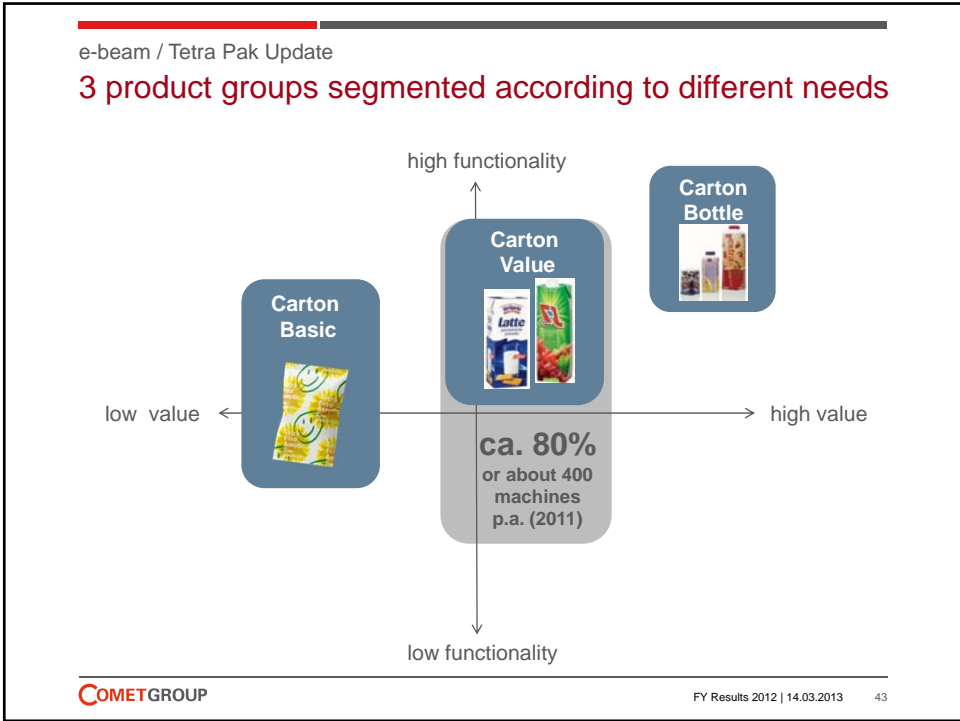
e-beam / Tetra Pak Update

3 product groups segmented according to different needs

high functionality

Carton Bottle

Carton Value

Latte

Carton Basic

low value

high value

ca. 80%
or about 400 machines p.a. (2011)

low functionality

COMETGROUP

FY Results 2012 | 14.03.2013 43